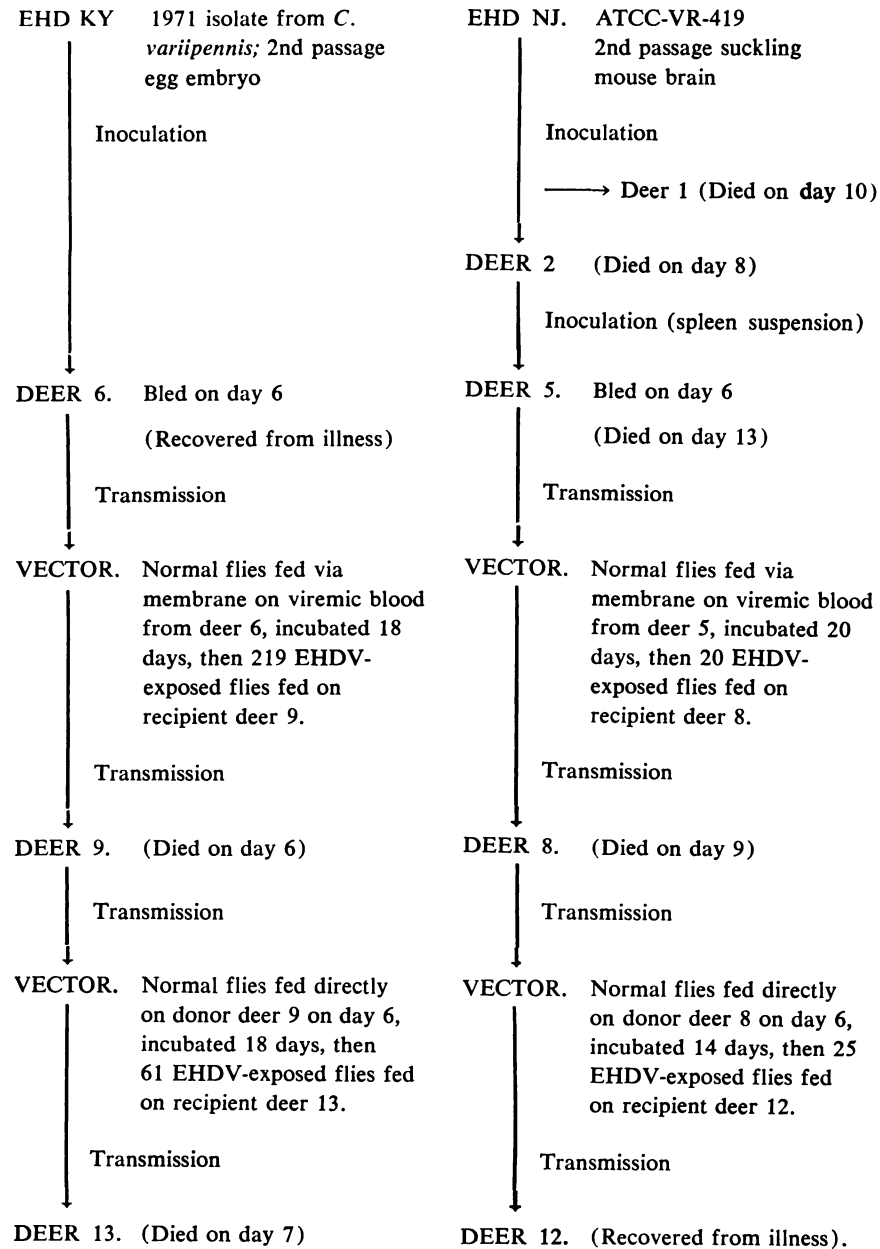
EHD KY 1971 isolate from *C. variipennis;* 2nd passage egg embryo

Inoculation

DEER 6. Bled on day 6

(Recovered from illness)

Transmission

VECTOR. Normal flies fed via membrane on viremic blood from deer 6, incubated 18 days, then 219 EHDV-exposed flies fed on recipient deer 9.

Transmission

DEER 9. (Died on day 6)

Transmission

VECTOR. Normal flies fed directly on donor deer 9 on day 6, incubated 18 days, then 61 EHDV-exposed flies fed on recipient deer 13.

Transmission

DEER 13. (Died on day 7)

EHD NJ. ATCC-VR-419 2nd passage suckling mouse brain

Inoculation

→ Deer 1 (Died on day 10)

DEER 2 (Died on day 8)

Inoculation (spleen suspension)

DEER 5. Bled on day 6

(Died on day 13)

Transmission

VECTOR. Normal flies fed via membrane on viremic blood from deer 5, incubated 20 days, then 20 EHDV-exposed flies fed on recipient deer 8.

Transmission

DEER 8. (Died on day 9)

Transmission

VECTOR. Normal flies fed directly on donor deer 8 on day 6, incubated 14 days, then 25 EHDV-exposed flies fed on recipient deer 12.

Transmission

DEER 12. (Recovered from illness).